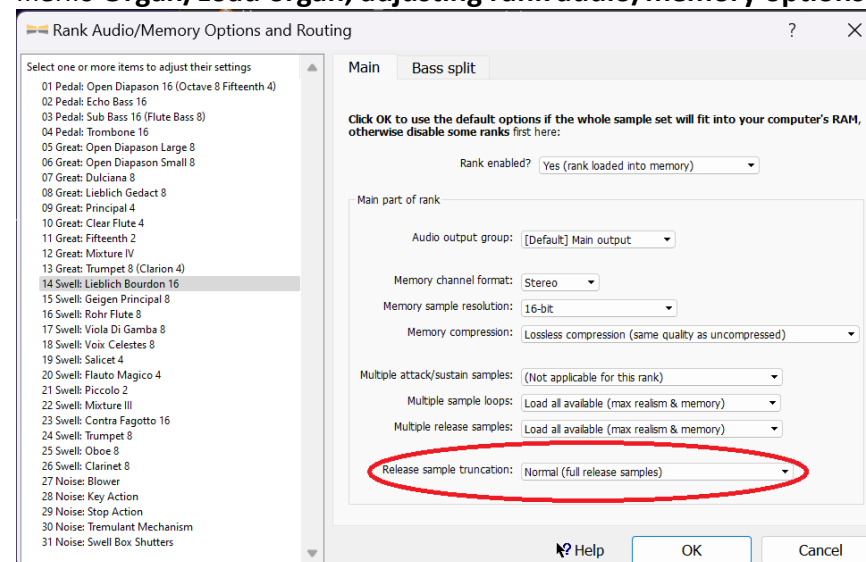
menu Organ, Load organ, adjusting rank audio/memory options

Rank Audio/Memory Options and Routing

?

Select one or more items to adjust their settings
01 Pedal: Open Diapason 16 (Octave 8 Fifteenth 4)
02 Pedal: Echo Bass 16
03 Pedal: Sub Bass 16 (Flute Bass 8)
04 Pedal: Trombone 16
05 Great: Open Diapason Large 8
06 Great: Open Diapason Small 8
07 Great: Dulciana 8
08 Great: Lieblich Gedact 8
09 Great: Principal 4
10 Great: Clear Flute 4
11 Great: Fifteenth 2
12 Great: Mixture IV
13 Great: Trumpet 8 (Clarion 4)
14 Swell: Lieblich Bourdon 16
15 Swell: Geigen Principal 8
16 Swell: Rohr Flute 8
17 Swell: Viola Di Gamba 8
18 Swell: Voix Celestes 8
19 Swell: Salicet 4
20 Swell: Flauto Magico 4
21 Swell: Piccolo 2
22 Swell: Mixture III
23 Swell: Contra Fagotto 16
24 Swell: Trumpet 8
25 Swell: Oboe 8
26 Swell: Clarinet 8
27 Noise: Blower
28 Noise: Key Action
29 Noise: Stop Action
30 Noise: Tremulant Mechanism
31 Noise: Swell Box Shutters

Main
Bass split

Click OK to use the default options if the whole sample set will fit into your computer's RAM, otherwise disable some ranks first here:

Rank enabled? Yes (rank loaded into memory)

Main part of rank

Audio output group: [Default] Main output

Memory channel format: Stereo
Memory sample resolution: 16-bit
Memory compression: Lossless compression (same quality as uncompressed)

Multiple attack/sustain samples: (Not applicable for this rank)
Multiple sample loops: Load all available (max realism & memory)
Multiple release samples: Load all available (max realism & memory)

Release sample truncation: Normal (full release samples)

Help
OK
Cancel